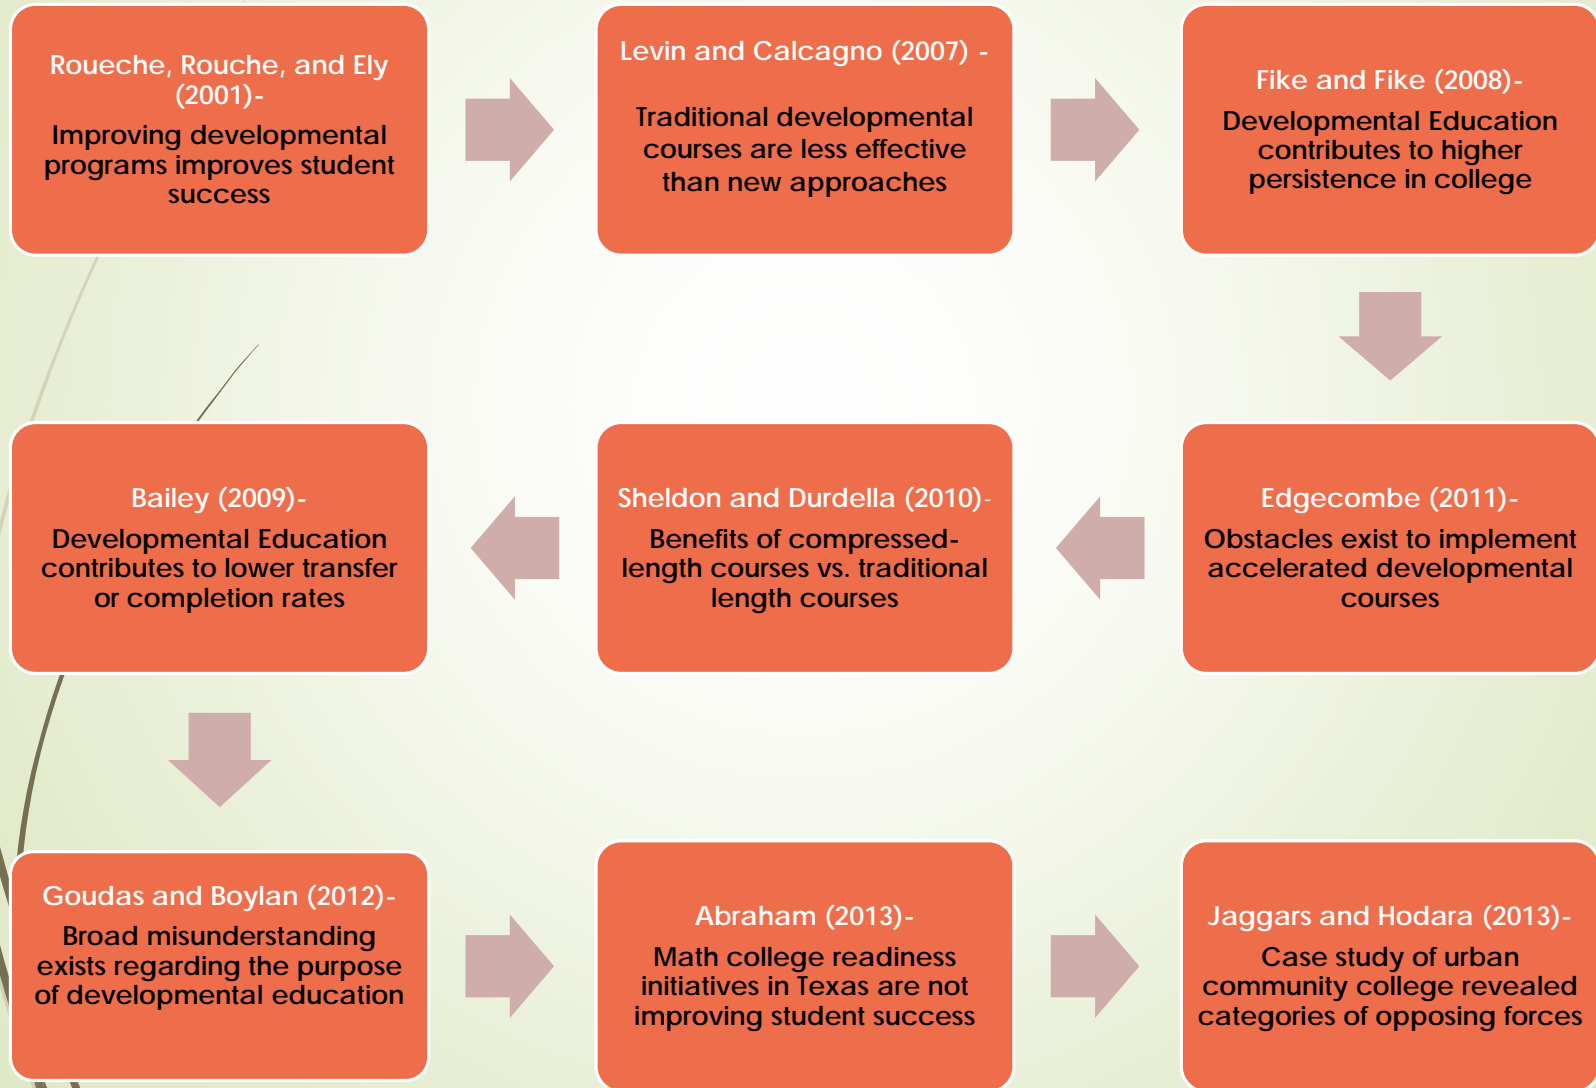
Roueche, Rouche, and Ely (2001)-

Improving developmental programs improves student success

Levin and Calcagno (2007) -

Traditional developmental courses are less effective than new approaches

Fike and Fike (2008)-

Developmental Education contributes to higher persistence in college

Edgecombe (2011)-

Obstacles exist to implement accelerated developmental courses

Sheldon and Durdella (2010)-

Benefits of compressed-length courses vs. traditional length courses

Bailey (2009)-

Developmental Education contributes to lower transfer or completion rates

Goudas and Boylan (2012)-

Broad misunderstanding exists regarding the purpose of developmental education

Abraham (2013)-

Math college readiness initiatives in Texas are not improving student success

Jaggars and Hodara (2013)-

Case study of urban community college revealed categories of opposing forces